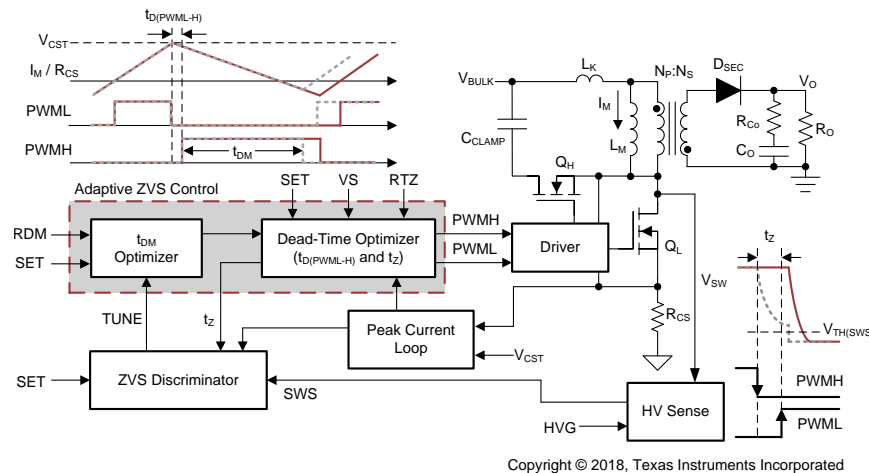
$t_{D(PWML-H)}$
$V_{CST}$
$I_M$ / $R_{CS}$
PWML
PWMH
$t_{DM}$
Adaptive ZVS Control
RDM
SET
$t_{DM}$ Optimizer
SET
VS
RTZ
Dead-Time Optimizer ($t_{D(PWML-H)}$ and $t_Z$)
PWMH
PWML
Driver
TUNE
$t_Z$
Peak Current Loop
$V_{CST}$
SET
ZVS Discriminator
SWS
HVG
HV Sense
$V_{BULK}$
$L_K$
$N_P$:$N_S$
$D_{SEC}$
$V_O$
$I_M$
$L_M$
$C_{CLAMP}$
$Q_H$
$R_{Co}$
$C_O$
$R_O$
$Q_L$
$R_{CS}$
$V_{SW}$
$t_Z$
$V_{TH(SWS}$
PWMH
PWML
Copyright © 2018, Texas Instruments Incorporated